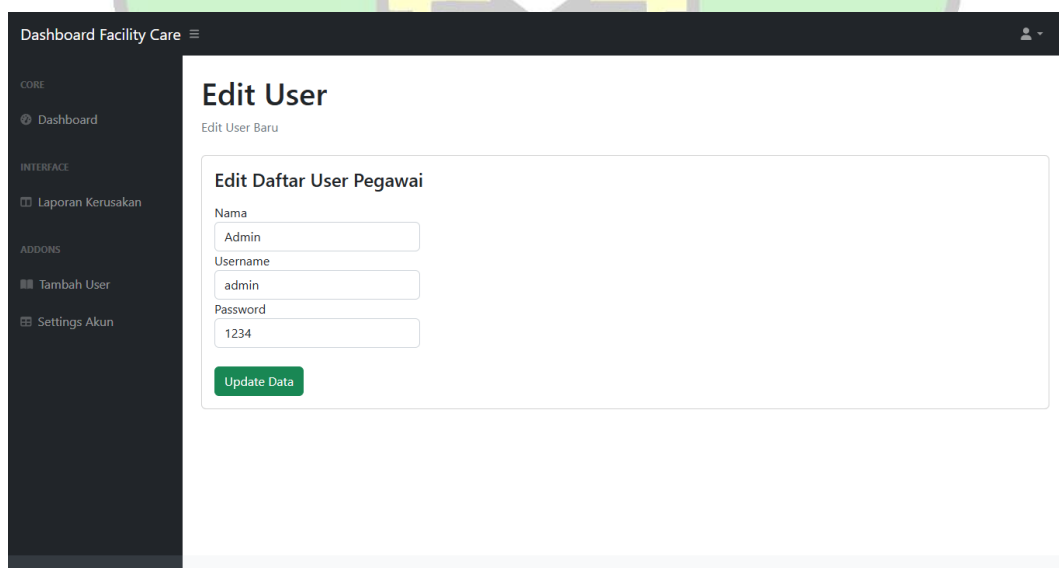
Dashboard Facility Care ≡

CORE

Dashboard

INTERFACE

Laporan Kerusakan

ADDONS

Tambah User

Settings Akun

Edit User

Edit User Baru

Edit Daftar User Pegawai

Nama

Admin

Username

admin

Password

1234

Update Data